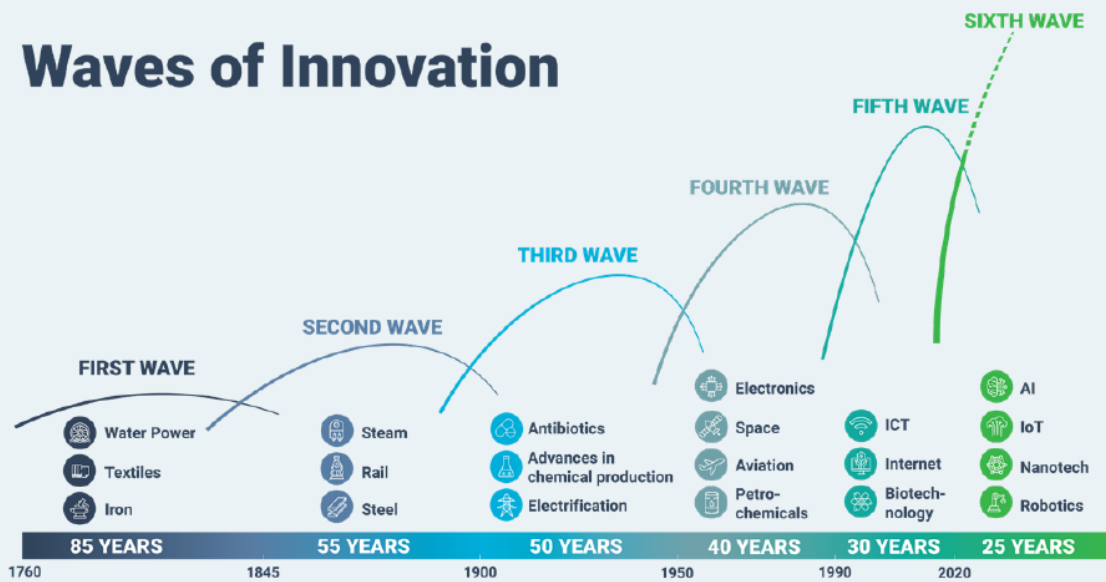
Waves of Innovation

SIXTH WAVE

FIFTH WAVE

FOURTH WAVE

THIRD WAVE

SECOND WAVE

FIRST WAVE

Water Power
Textiles
Iron

Steam
Rail
Steel

Antibiotics
Advances in chemical production
Electrification

Electronics
Space
Aviation
Petrochemicals

ICT
Internet
Biotechnology

AI
IoT
Nanotech
Robotics

85 YEARS
55 YEARS
50 YEARS
40 YEARS
30 YEARS
25 YEARS

1760
1845
1900
1950
1990
2020